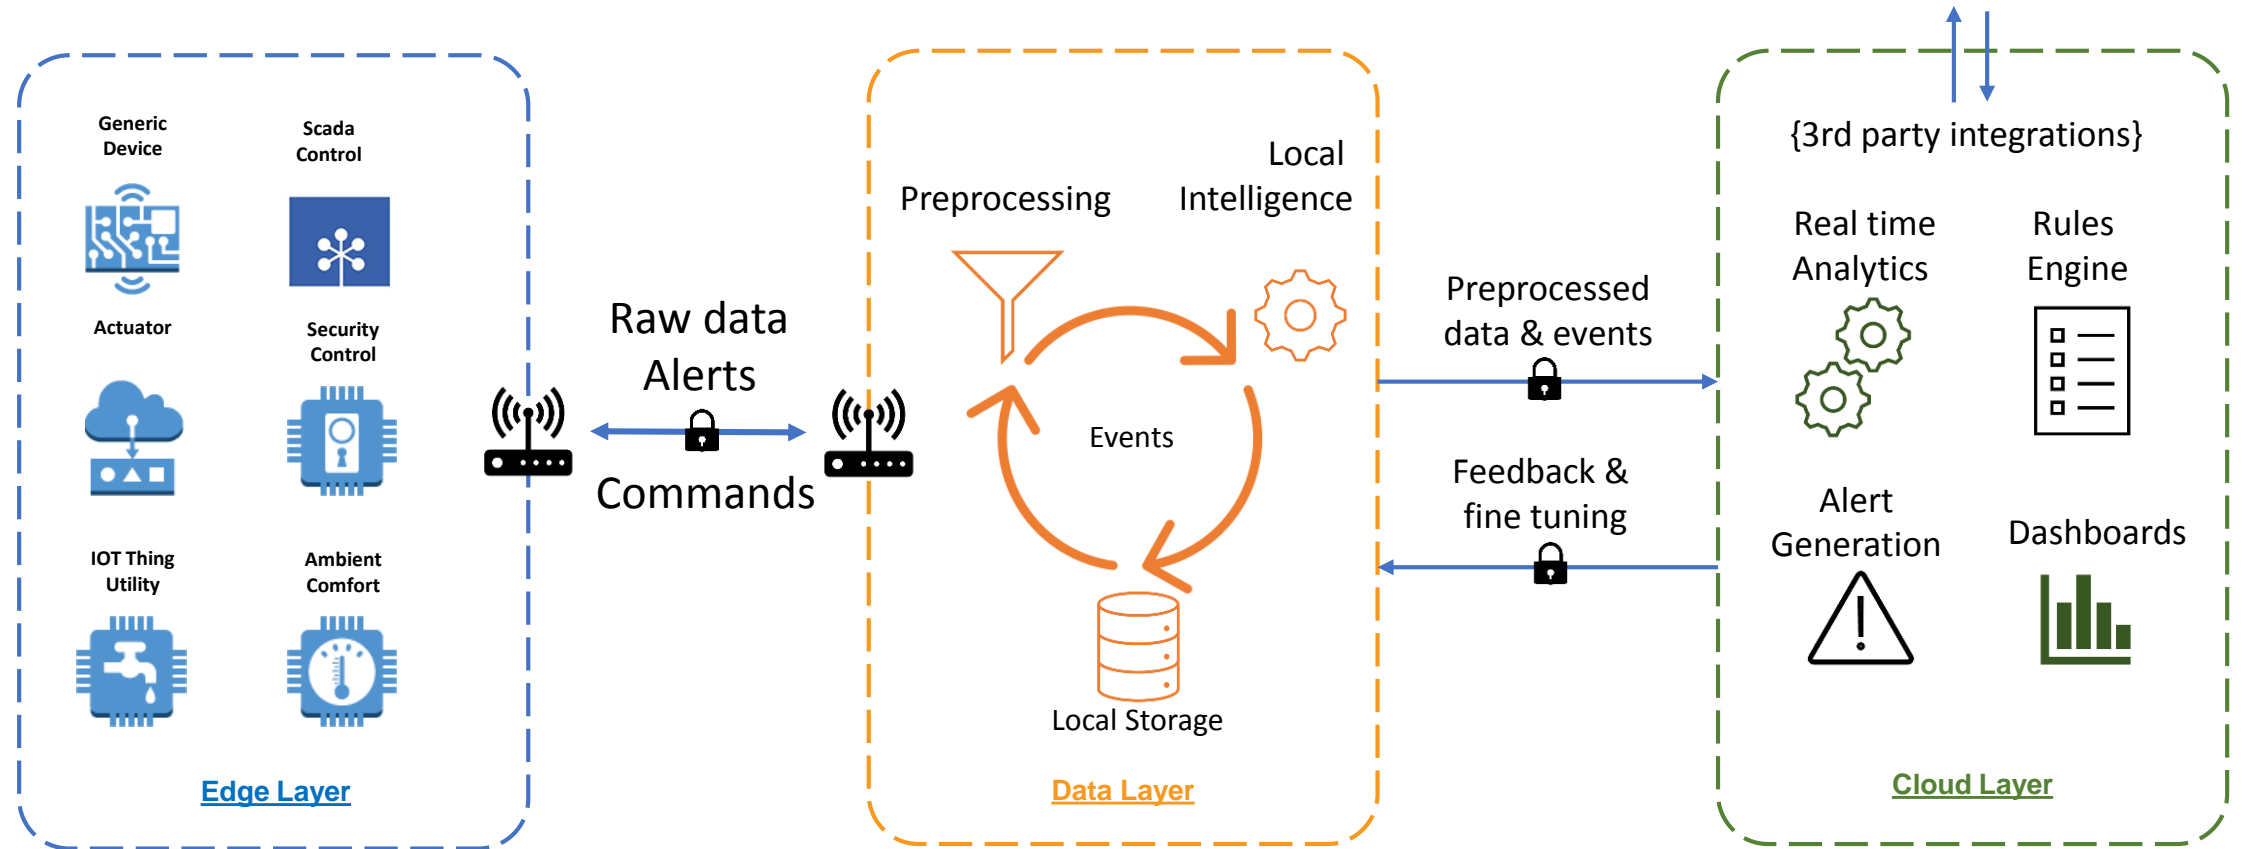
Generic Device

Scada Control

Actuator

Security Control

IOT Thing Utility

Ambient Comfort

Edge Layer

Raw data
Alerts

Commands

Preprocessing

Local Intelligence

Events

Local Storage

Data Layer

Preprocessed data & events

Feedback & fine tuning

{3rd party integrations}

Real time Analytics

Rules Engine

Alert Generation

Dashboards

Cloud Layer